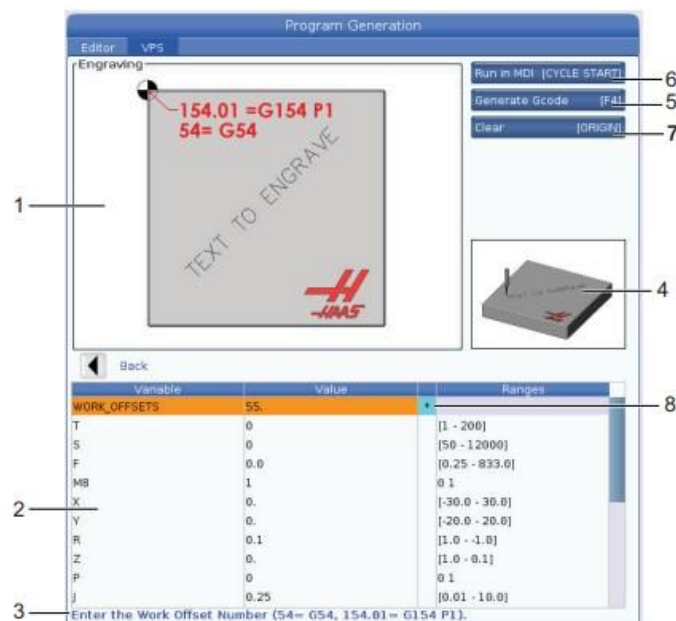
Program Generation

Editor VPS

Engraving

-154.01 =G154 P1
54= G54

TEXT TO ENGRAVE

HAAS

Run in MDI [CYCLE START]
Generate Gcode [F4]
Clear [ORIGIN]

6
5
7
1
4

Back

| Variable | Value | Ranges |
|---|---|---|
| WORK_OFFSETS | 55. | |
| T | 0 | [1 - 200] |
| S | 0 | [50 - 12000] |
| F | 0.0 | [0.25 - 833.0] |
| M8 | 1 | 0 1 |
| X | 0. | [-30.0 - 30.0] |
| Y | 0. | [-20.0 - 20.0] |
| R | 0.1 | [1.0 - -1.0] |
| Z | 0. | [1.0 - 0.1] |
| P | 0 | 0 1 |
| J | 0.25 | [0.01 - 10.0] |

8
2
3

Enter the Work Offset Number (54= G54, 154.01= G154 P1).